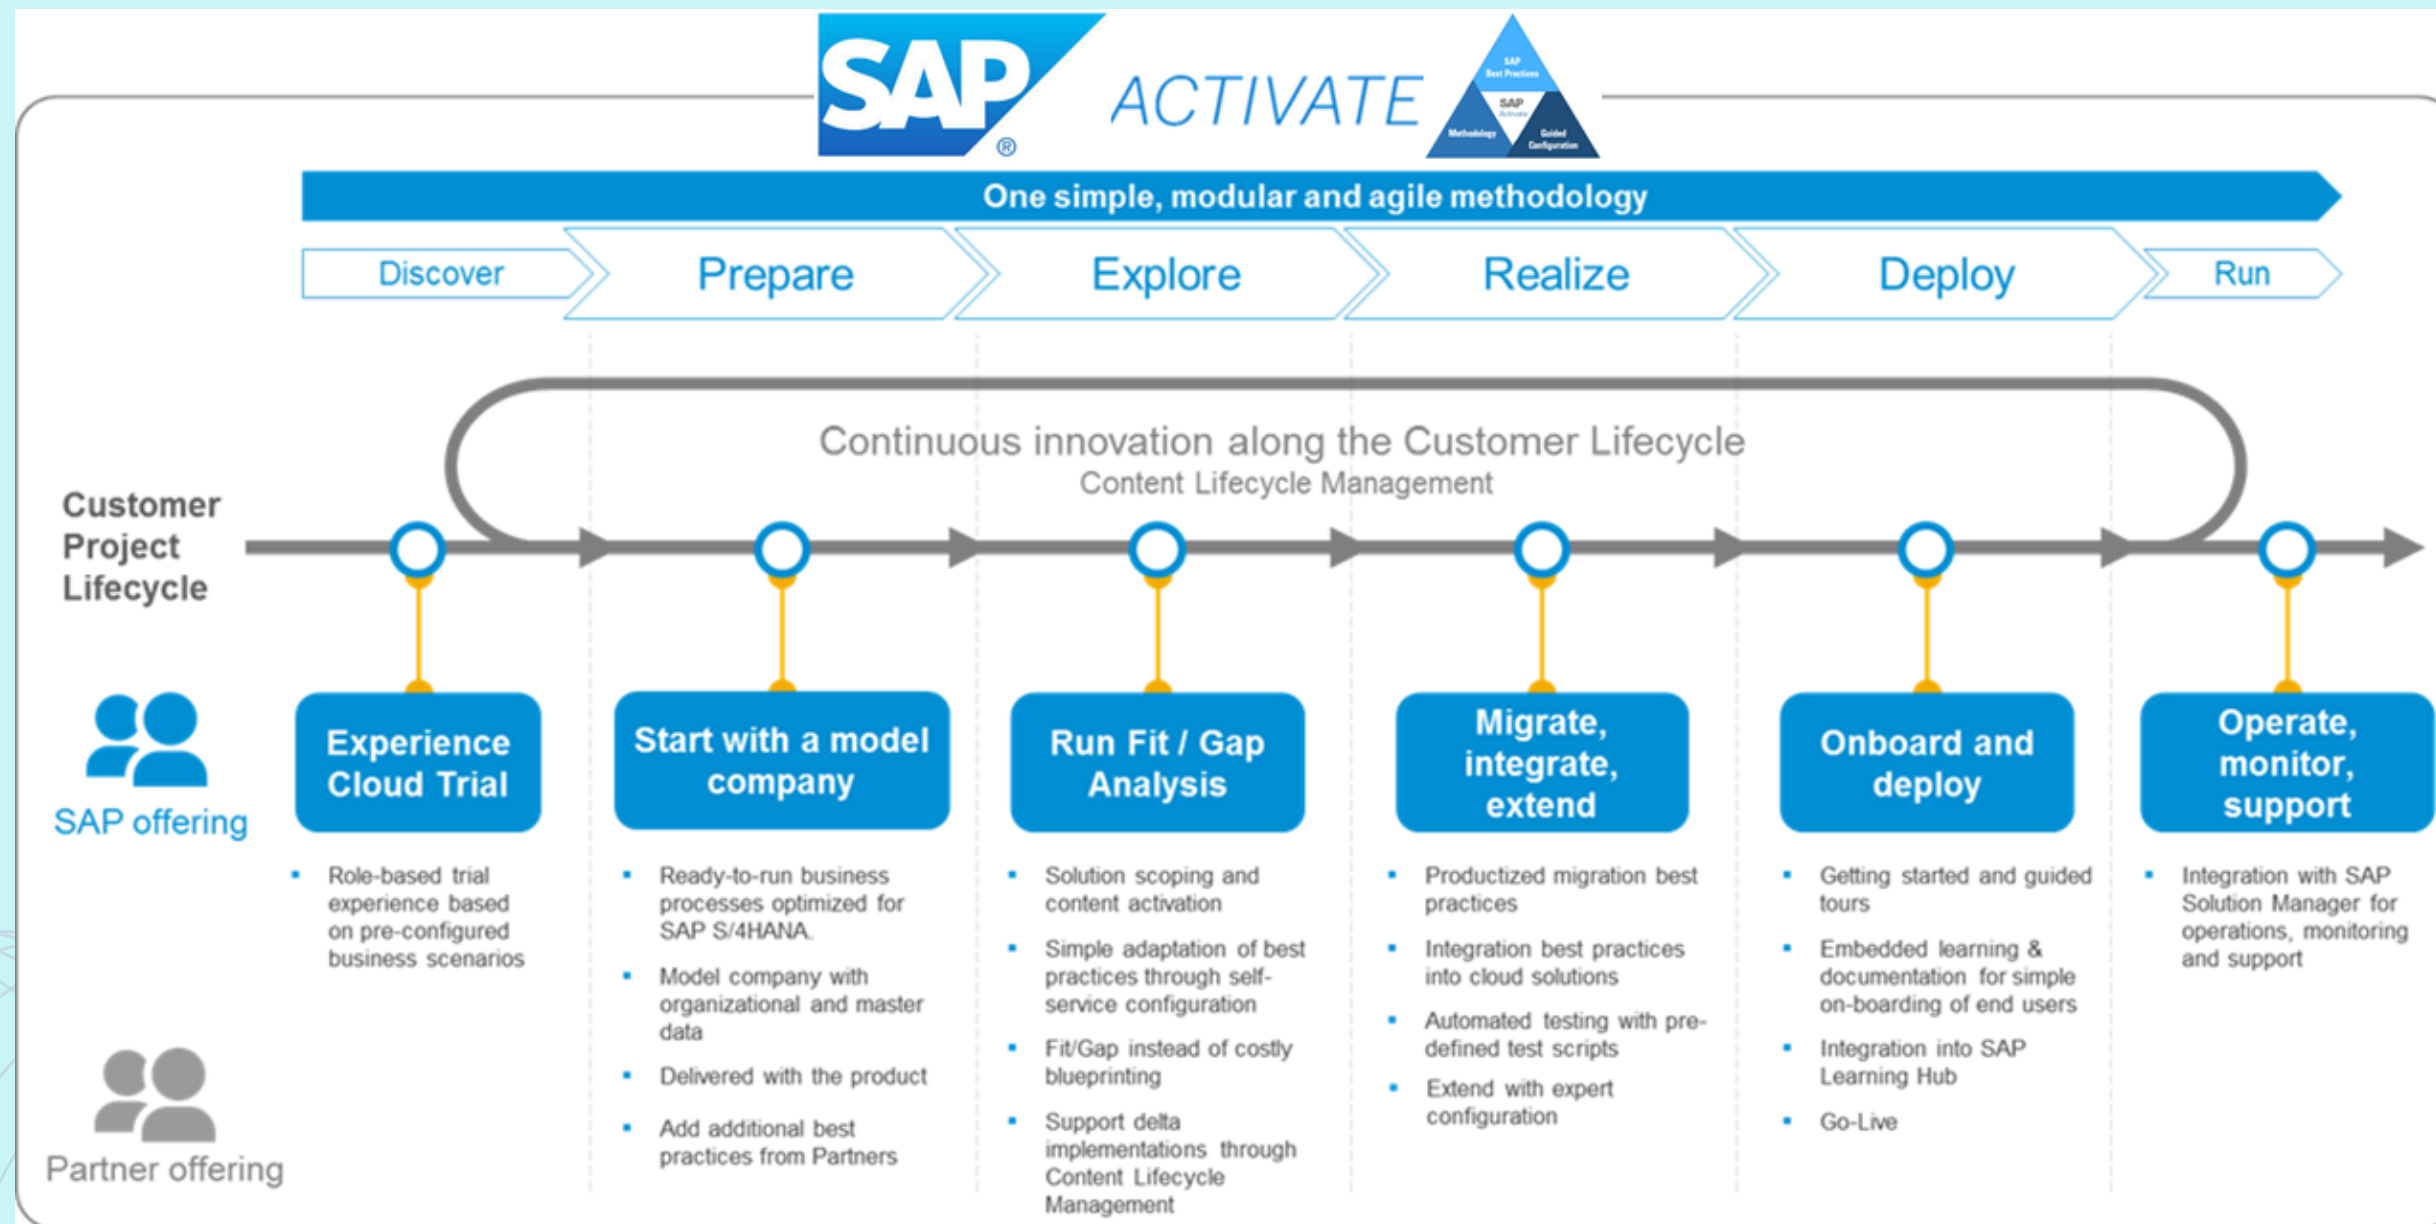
SAP® ACTIVATE

SAP Best Practices
SAP Activate
Methodology
Guided Configuration

One simple, modular and agile methodology

Discover | Prepare | Explore | Realize | Deploy | Run

Continuous innovation along the Customer Lifecycle
Content Lifecycle Management

Customer Project Lifecycle

SAP offering

Partner offering

Experience Cloud Trial
- Role-based trial experience based on pre-configured business scenarios

Start with a model company
- Ready-to-run business processes optimized for SAP S/4HANA.
- Model company with organizational and master data
- Delivered with the product
- Add additional best practices from Partners

Run Fit / Gap Analysis
- Solution scoping and content activation
- Simple adaptation of best practices through self-service configuration
- Fit/Gap instead of costly blueprinting
- Support delta implementations through Content Lifecycle Management

Migrate, integrate, extend
- Productized migration best practices
- Integration best practices into cloud solutions
- Automated testing with pre-defined test scripts
- Extend with expert configuration

Onboard and deploy
- Getting started and guided tours
- Embedded learning & documentation for simple on-boarding of end users
- Integration into SAP Learning Hub
- Go-Live

Operate, monitor, support
- Integration with SAP Solution Manager for operations, monitoring and support